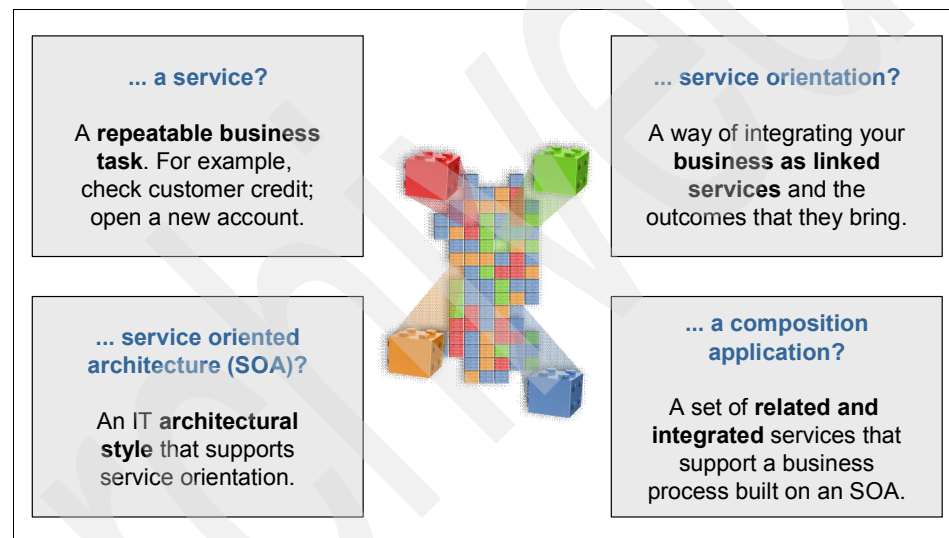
... a service?

A **repeatable business task**. For example, check customer credit; open a new account.

... service orientation?

A way of integrating your **business as linked services** and the outcomes that they bring.

... service oriented architecture (SOA)?

An IT **architectural style** that supports service orientation.

... a composition application?

A set of **related and integrated** services that support a business process built on an SOA.